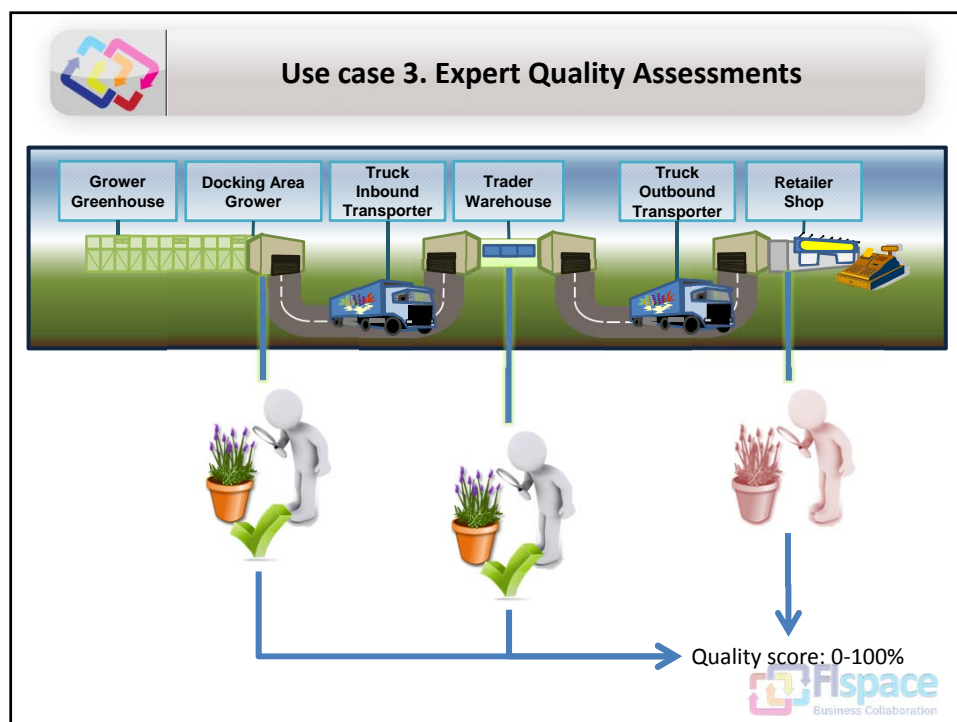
Use case 3. Expert Quality Assessments

Grower Greenhouse

Docking Area Grower

Truck Inbound Transporter

Trader Warehouse

Truck Outbound Transporter

Retailer Shop

Quality score: 0-100%

FIspace
Business Collaboration